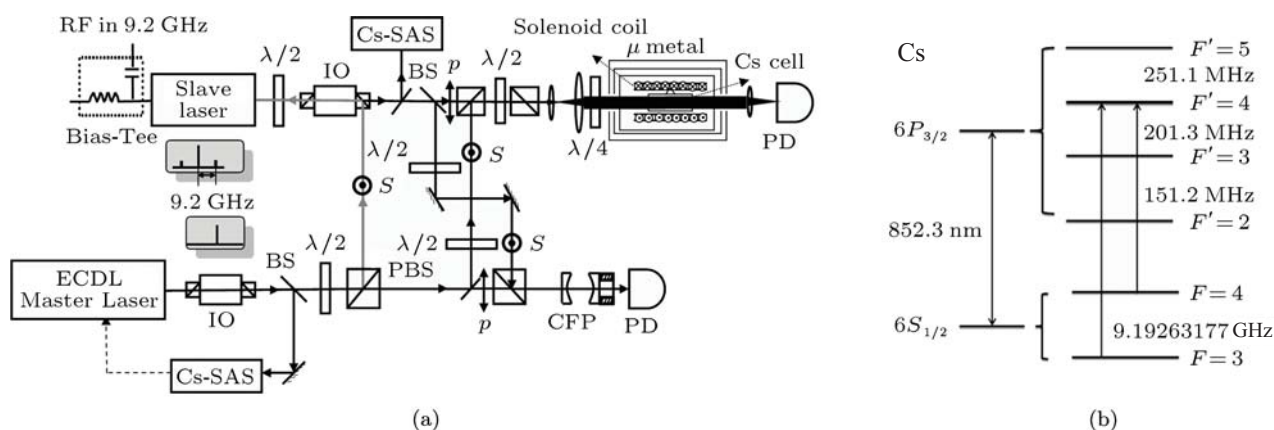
RF in 9.2 GHz

Bias-Tee

Slave laser

$\lambda/2$

IO

Cs-SAS

BS

$p$

$\lambda/2$

Solenoid coil

$\mu$ metal

Cs cell

PD

$\lambda/4$

$\lambda/2$

$S$

$S$

9.2 GHz

$\lambda/2$

$S$

ECDL Master Laser

IO

BS

$\lambda/2$

PBS

$p$

CFP

PD

Cs-SAS

(a)

Cs

$F'=5$

251.1 MHz

$F'=4$

$6P_{3/2}$

201.3 MHz

$F'=3$

151.2 MHz

852.3 nm

$F'=2$

$F=4$

$6S_{1/2}$

9.19263177 GHz

$F=3$

(b)